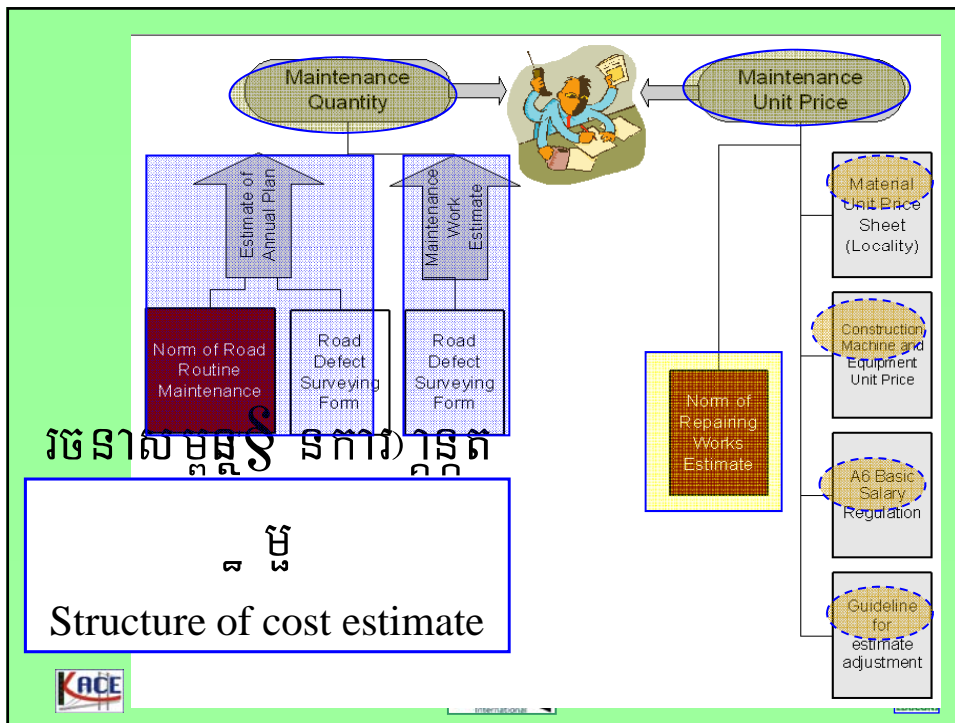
Maintenance Quantity

Maintenance Unit Price

Estimate of Annual Plan

Maintenance Work Estimate

Material Unit Price Sheet (Locality)

Norm of Road Routine Maintenance

Road Defect Surveying Form

Road Defect Surveying Form

Construction Machine and Equipment Unit Price

Norm of Repairing Works Estimate

A6 Basic Salary Regulation

Guideline for estimate adjustment

រចនាសម្ពន្ធ៍ នការ៉ាន្ទុត

ៜ មួ

Structure of cost estimate

KACE

International